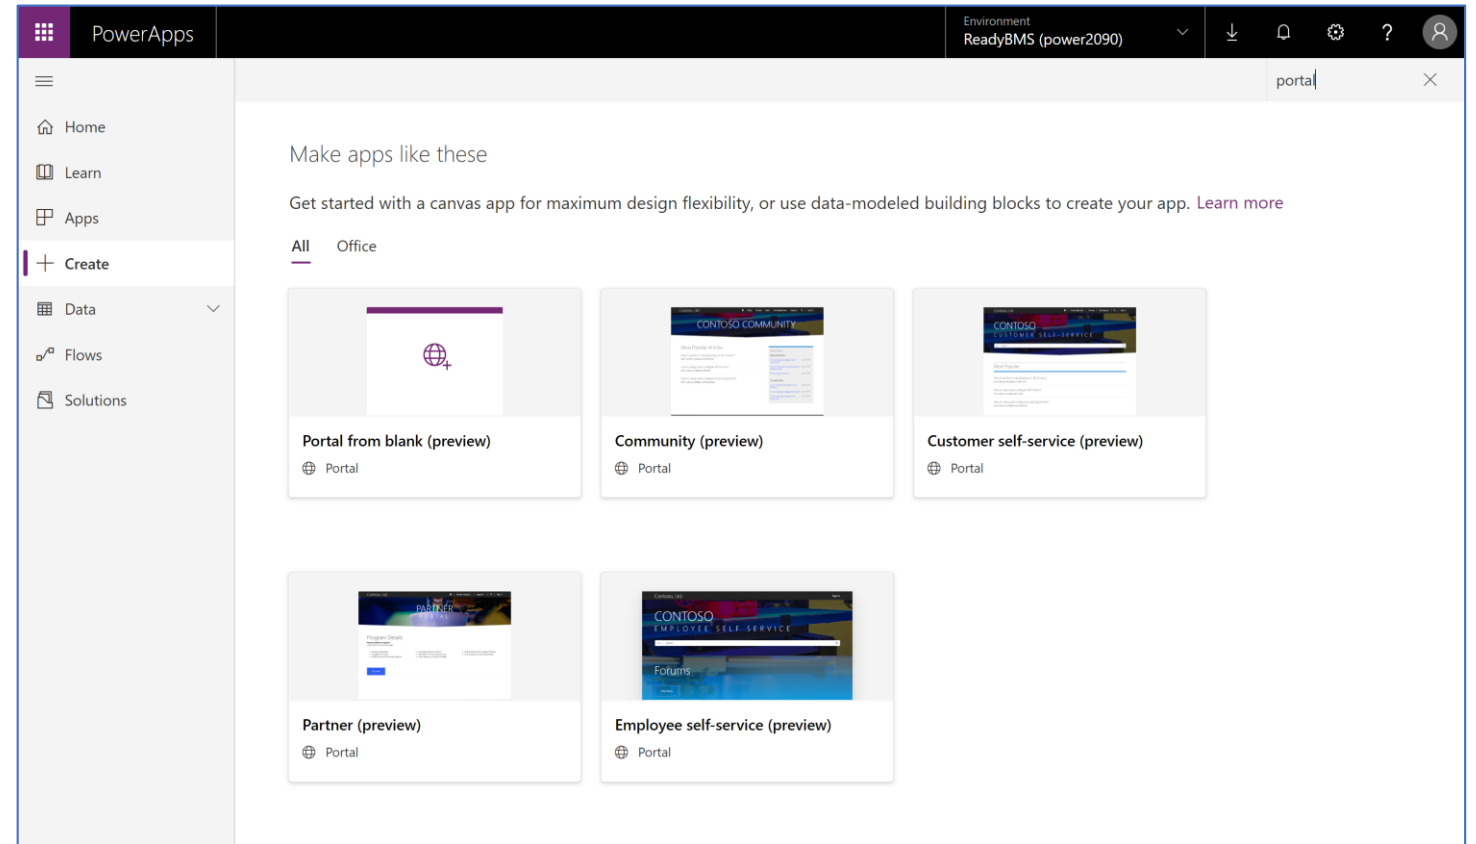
PowerApps

Environment
ReadyBMS (power2090)

portal

Home
Learn
Apps
Create
Data
Flows
Solutions

Make apps like these

Get started with a canvas app for maximum design flexibility, or use data-modeled building blocks to create your app. Learn more

All Office

Portal from blank (preview)
Portal

CONTOSO COMMUNITY
Community (preview)
Portal

CONTOSO
CUSTOMER SELF-SERVICE
Customer self-service (preview)
Portal

PARTNER
PORTAL
Partner (preview)
Portal

CONTOSO
EMPLOYEE SELF SERVICE
Forums
Employee self-service (preview)
Portal